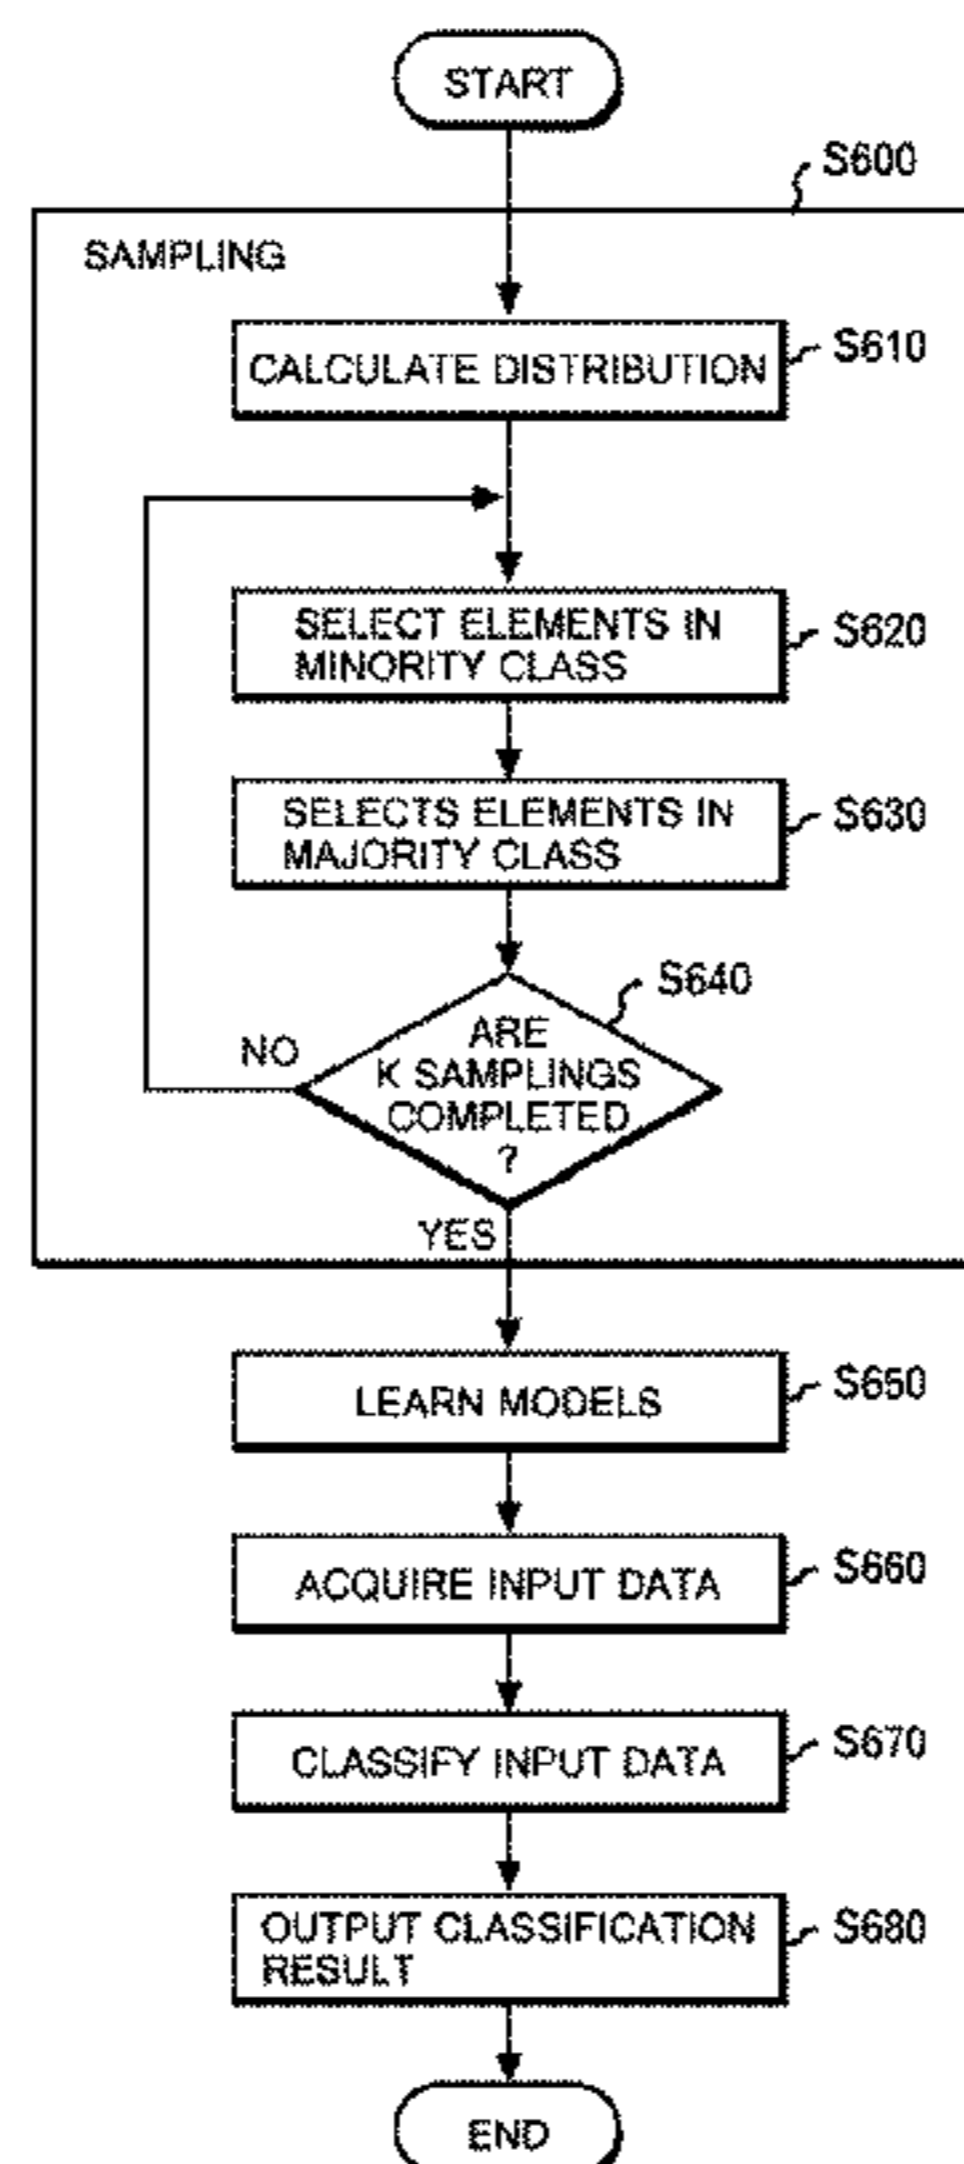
START

S600

SAMPLING

CALCULATE DISTRIBUTION

S610

SELECT ELEMENTS IN MINORITY CLASS

S620

SELECTS ELEMENTS IN MAJORITY CLASS

S630

S640

ARE K SAMPLINGS COMPLETED ?

NO

YES

LEARN MODELS

S650

ACQUIRE INPUT DATA

S660

CLASSIFY INPUT DATA

S670

OUTPUT CLASSIFICATION RESULT

S680

END